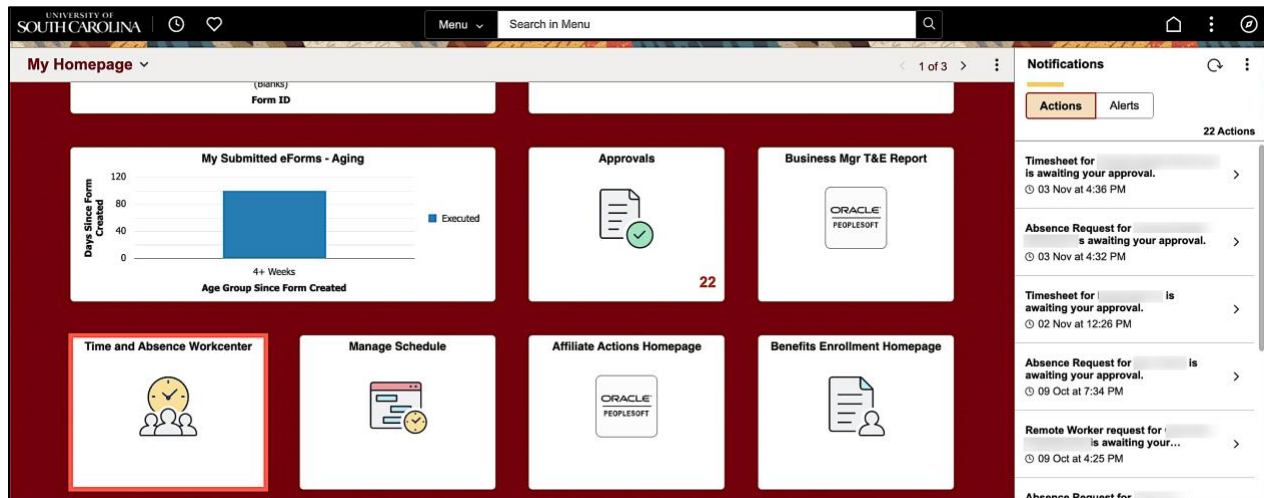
UNIVERSITY OF SOUTH CAROLINA

Menu

Search in Menu

My Homepage

1 of 3

(Blanks)

Form ID

My Submitted eForms - Aging

120

80

40

0

Days Since Form Created

Executed

4+ Weeks

Age Group Since Form Created

Approvals

22

Business Mgr T&E Report

ORACLE PEOPLESOFT

Time and Absence Workcenter

Manage Schedule

Affiliate Actions Homepage

ORACLE PEOPLESOFT

Benefits Enrollment Homepage

Notifications

Actions

Alerts

22 Actions

Timesheet for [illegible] is awaiting your approval.
03 Nov at 4:36 PM

Absence Request for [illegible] s awaiting your approval.
03 Nov at 4:32 PM

Timesheet for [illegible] is awaiting your approval.
02 Nov at 12:26 PM

Absence Request for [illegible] is awaiting your approval.
09 Oct at 7:34 PM

Remote Worker request for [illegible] is awaiting your...
09 Oct at 4:25 PM

Absence Request for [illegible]